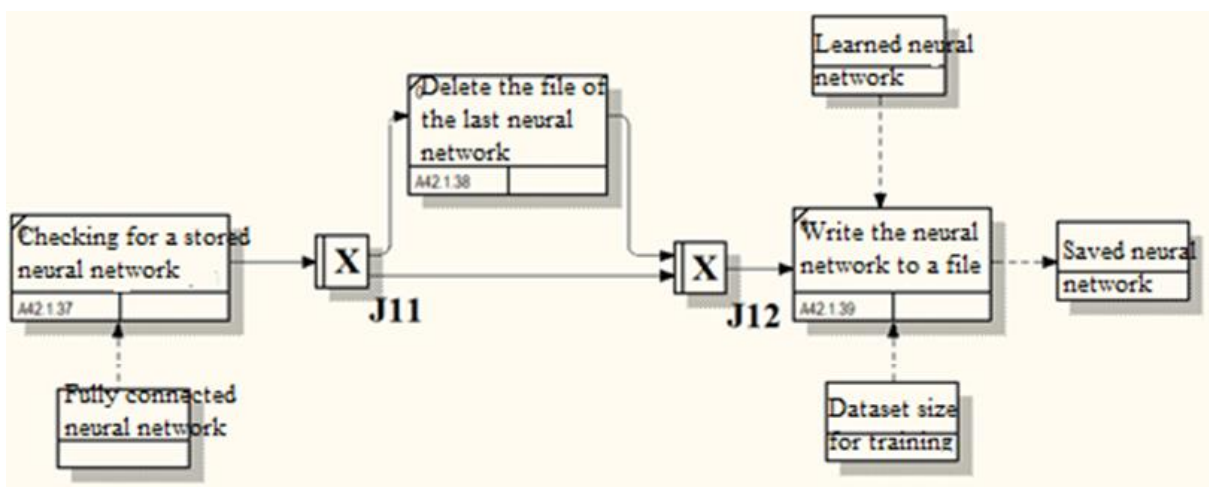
Learned neural network

Delete the file of the last neural network
A42.1.38

Checking for a stored neural network
A42.1.37

X
J11

X
J12

Write the neural network to a file
A42.1.39

Saved neural network

Fully connected neural network

Dataset size for training